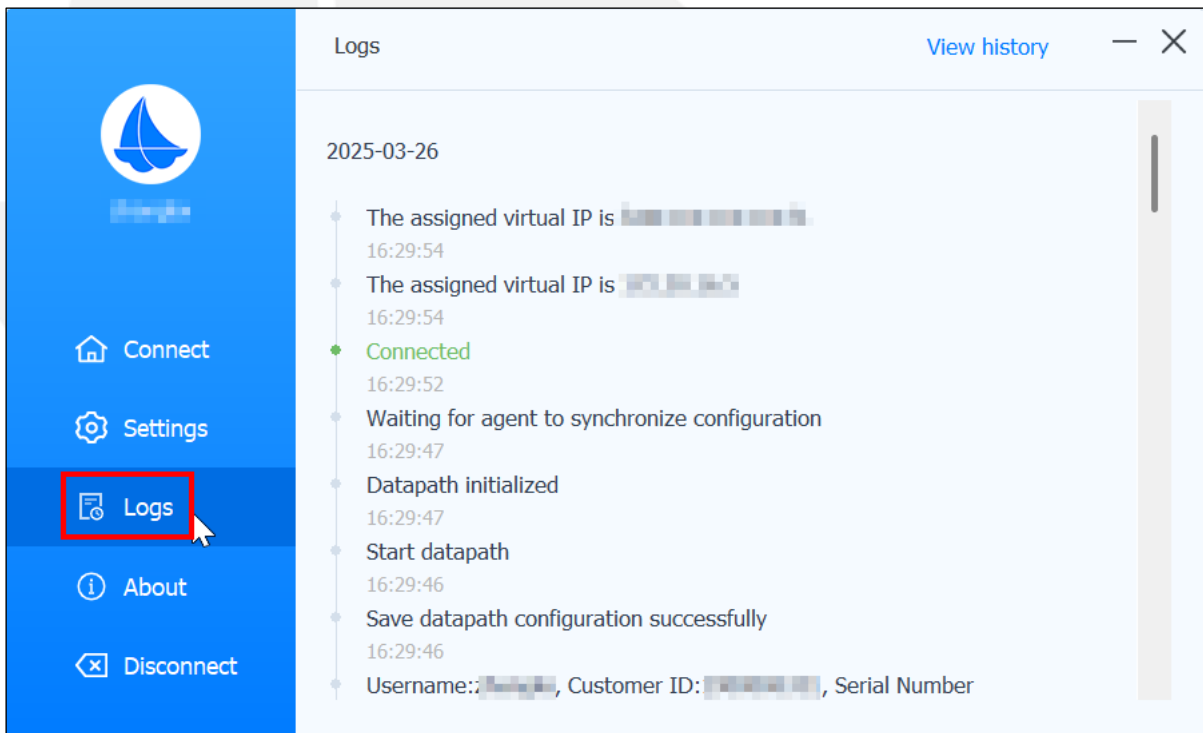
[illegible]

Connect

Settings

Logs

About

Disconnect

Logs

View history

2025-03-26

The assigned virtual IP is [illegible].
16:29:54

The assigned virtual IP is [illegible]
16:29:54

Connected
16:29:52

Waiting for agent to synchronize configuration
16:29:47

Datapath initialized
16:29:47

Start datapath
16:29:46

Save datapath configuration successfully
16:29:46

Username:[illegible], Customer ID:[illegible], Serial Number